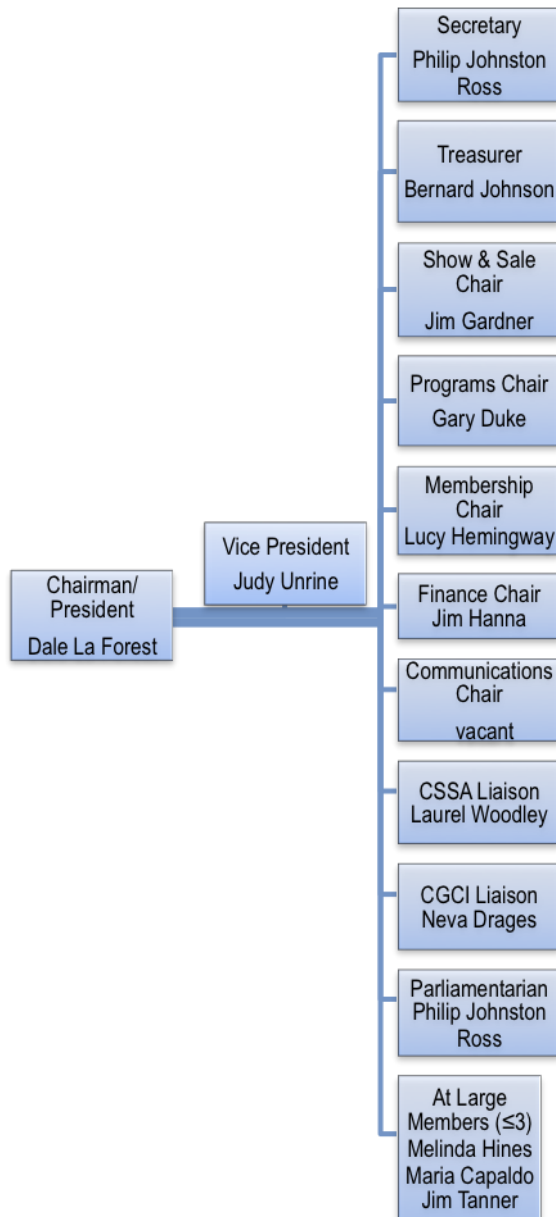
Chairman/ President
Dale La Forest

Vice President
Judy Unrine

Secretary
Philip Johnston Ross

Treasurer
Bernard Johnson

Show & Sale Chair
Jim Gardner

Programs Chair
Gary Duke

Membership Chair
Lucy Hemingway

Finance Chair
Jim Hanna

Communications Chair
vacant

CSSA Liaison
Laurel Woodley

CGCI Liaison
Neva Drages

Parliamentarian
Philip Johnston Ross

At Large Members ($\leq 3$)
Melinda Hines
Maria Capaldo
Jim Tanner